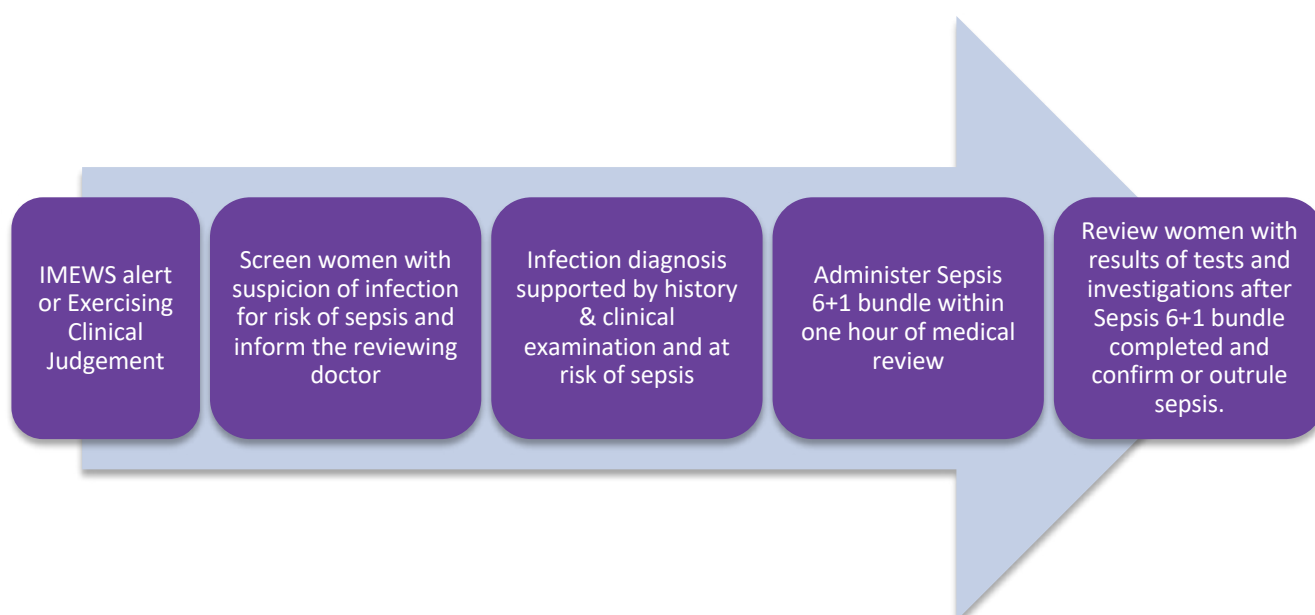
IMEWS alert or Exercising Clinical Judgement

Screen women with suspicion of infection for risk of sepsis and inform the reviewing doctor

Infection diagnosis supported by history & clinical examination and at risk of sepsis

Administer Sepsis 6+1 bundle within one hour of medical review

Review women with results of tests and investigations after Sepsis 6+1 bundle completed and confirm or outrule sepsis.